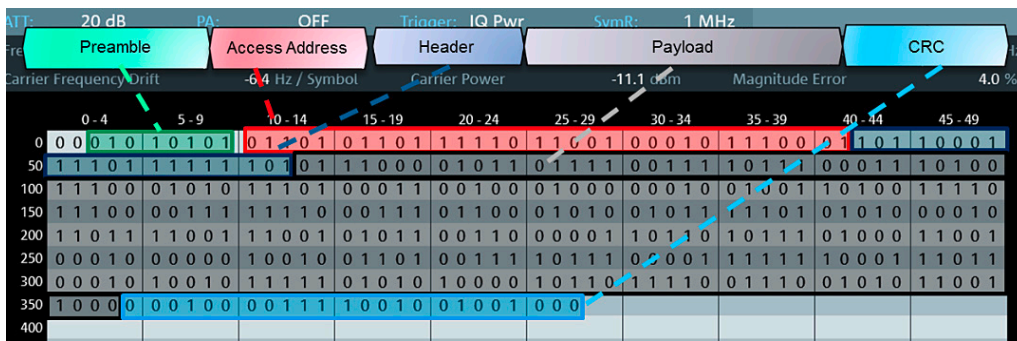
ATT: 20 dB PA: OFF Trigger: IQ Pwr SymR: 1 MHz

Preamble Access Address Header Payload CRC

Carrier Frequency Drift -6.4 Hz / Symbol Carrier Power -11.1 dBm Magnitude Error 4.0 %

| | 0 - 4 | 5 - 9 | 10 - 14 | 15 - 19 | 20 - 24 | 25 - 29 | 30 - 34 | 35 - 39 | 40 - 44 | 45 - 49 |
|---|---|---|---|---|---|---|---|---|---|---|
| 0 | 0 0 0 1 0 | 1 0 1 0 1 | 0 1 1 0 1 | 0 1 1 0 1 | 1 1 1 1 0 | 1 1 0 0 1 | 0 0 0 1 0 | 1 1 1 0 0 | 0 1 1 0 1 | 1 0 0 0 1 |
| 50 | 1 1 1 0 1 | 1 1 1 1 1 | 1 0 1 0 1 | 1 1 0 0 0 | 0 1 0 1 1 | 0 1 1 1 1 | 0 0 1 1 1 | 1 0 1 1 1 | 0 0 0 1 1 | 1 0 1 0 0 |
| 100 | 1 1 1 0 0 | 0 1 0 1 0 | 1 1 1 0 1 | 0 0 0 1 1 | 0 0 1 0 0 | 0 1 0 0 0 | 0 0 0 1 0 | 0 1 0 0 1 | 1 0 1 0 0 | 1 1 1 1 0 |
| 150 | 1 1 1 0 0 | 0 0 1 1 1 | 1 1 1 1 0 | 0 0 1 1 1 | 0 1 1 0 0 | 0 1 0 1 0 | 0 1 0 1 1 | 1 1 1 0 1 | 0 1 0 1 0 | 0 1 0 1 0 |
| 200 | 1 1 0 1 1 | 1 1 0 0 1 | 1 1 0 0 1 | 0 1 0 1 1 | 0 0 1 1 0 | 0 0 0 0 1 | 1 0 1 1 0 | 1 0 1 1 1 | 0 1 0 0 0 | 1 1 0 0 1 |
| 250 | 0 0 0 1 0 | 0 0 0 0 0 | 1 0 0 1 0 | 0 1 1 0 1 | 0 0 1 1 1 | 1 0 1 1 1 | 1 0 0 0 1 | 1 1 1 1 1 | 1 0 0 0 1 | 1 1 0 1 1 |
| 300 | 0 0 0 1 0 | 1 0 0 1 0 | 1 1 1 1 1 | 0 1 0 1 0 | 1 0 0 0 0 | 1 0 1 1 0 | 1 1 1 1 0 | 0 1 1 1 0 | 0 1 0 1 0 | 1 1 0 0 1 |
| 350 | 1 0 0 0 0 | 0 0 1 0 0 | 0 0 1 1 1 | 1 0 0 1 0 | 0 1 0 0 1 | 0 0 0 | | | | |
| 400 | | | | | | | | | | |